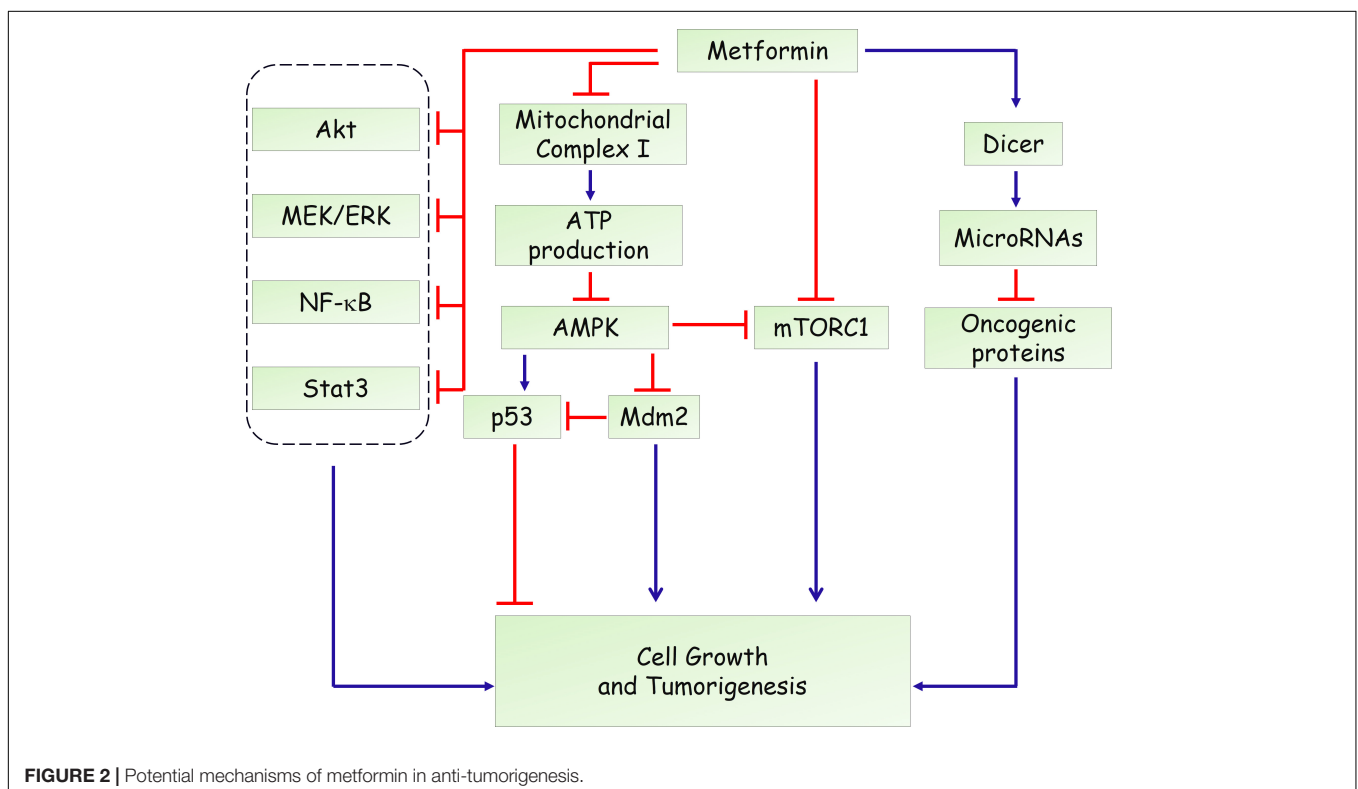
Metformin

Akt

MEK/ERK

NF-κB

Stat3

Mitochondrial Complex I

ATP production

AMPK

p53

Mdm2

mTORC1

Dicer

MicroRNAs

Oncogenic proteins

Cell Growth and Tumorigenesis

**FIGURE 2 |** Potential mechanisms of metformin in anti-tumorigenesis.